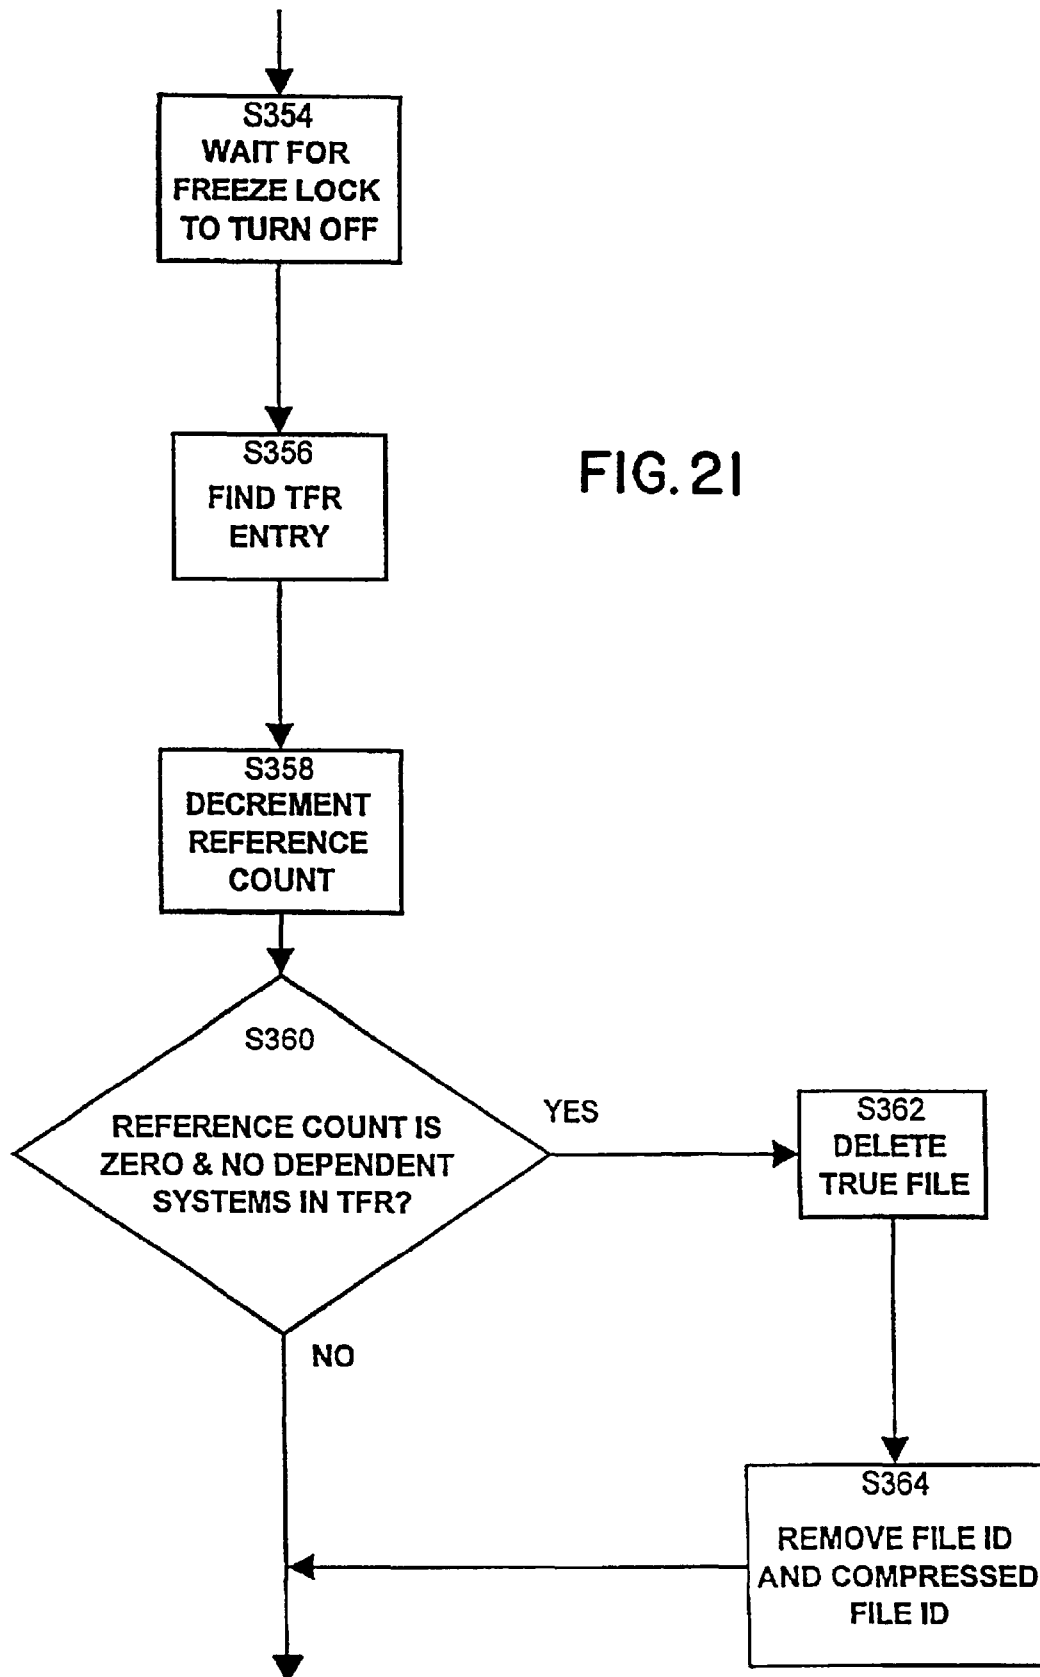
S354
WAIT FOR FREEZE LOCK TO TURN OFF

S356
FIND TFR ENTRY

FIG. 21

S358
DECREMENT REFERENCE COUNT

S360
REFERENCE COUNT IS ZERO & NO DEPENDENT SYSTEMS IN TFR?

YES

S362
DELETE TRUE FILE

NO

S364
REMOVE FILE ID AND COMPRESSED FILE ID